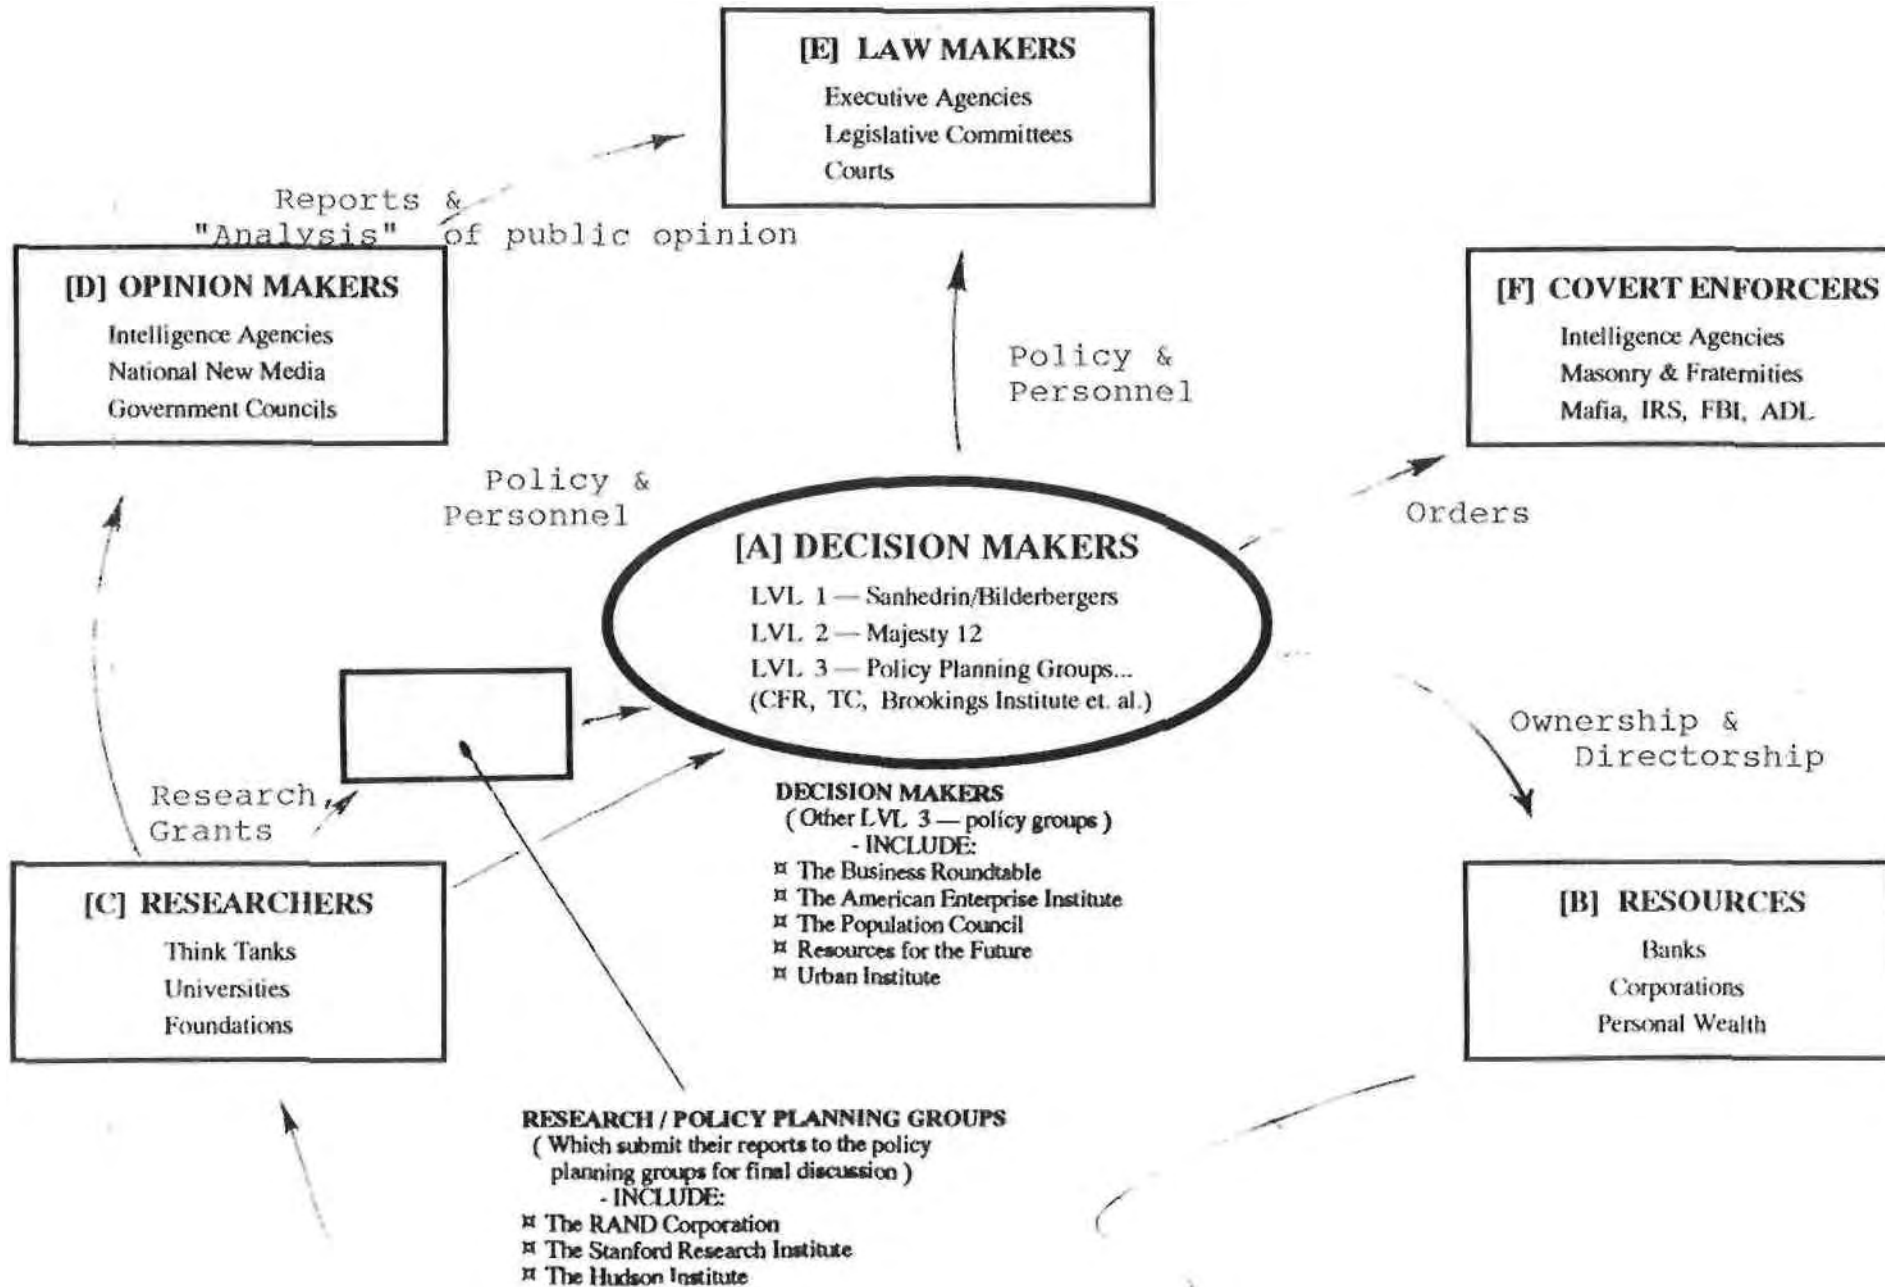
[E] LAW MAKERS
Executive Agencies
Legislative Committees
Courts

Reports &
"Analysis" of public opinion

[D] OPINION MAKERS
Intelligence Agencies
National New Media
Government Councils

Policy &
Personnel

[F] COVERT ENFORCERS
Intelligence Agencies
Masonry & Fraternities
Mafia, IRS, FBI, ADL

Policy &
Personnel

Orders

[A] DECISION MAKERS
LVL 1 — Sanhedrin/Bilderbergers
LVL 2 — Majesty 12
LVL 3 — Policy Planning Groups...
(CFR, TC, Brookings Institute et. al.)

Ownership &
Directorship

Research
Grants

DECISION MAKERS
( Other LVL 3 — policy groups )
- INCLUDE:
¤ The Business Roundtable
¤ The American Enterprise Institute
¤ The Population Council
¤ Resources for the Future
¤ Urban Institute

[C] RESEARCHERS
Think Tanks
Universities
Foundations

[B] RESOURCES
Banks
Corporations
Personal Wealth

RESEARCH / POLICY PLANNING GROUPS
( Which submit their reports to the policy planning groups for final discussion )
- INCLUDE:
¤ The RAND Corporation
¤ The Stanford Research Institute
¤ The Hudson Institute